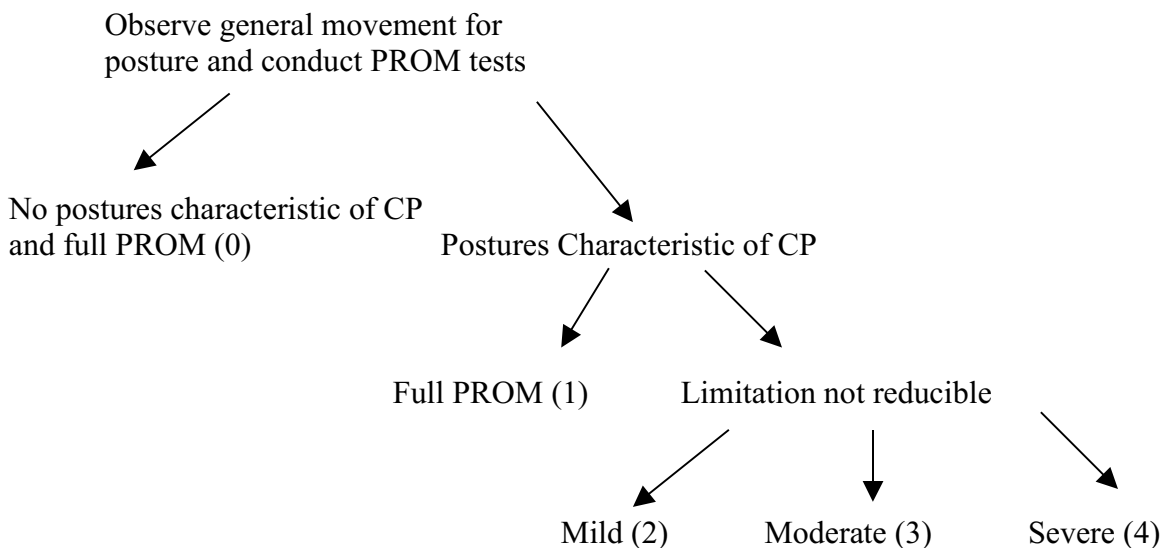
Observe general movement for posture and conduct PROM tests

No postures characteristic of CP and full PROM (0)

Postures Characteristic of CP

Full PROM (1)

Limitation not reducible

Mild (2)

Moderate (3)

Severe (4)